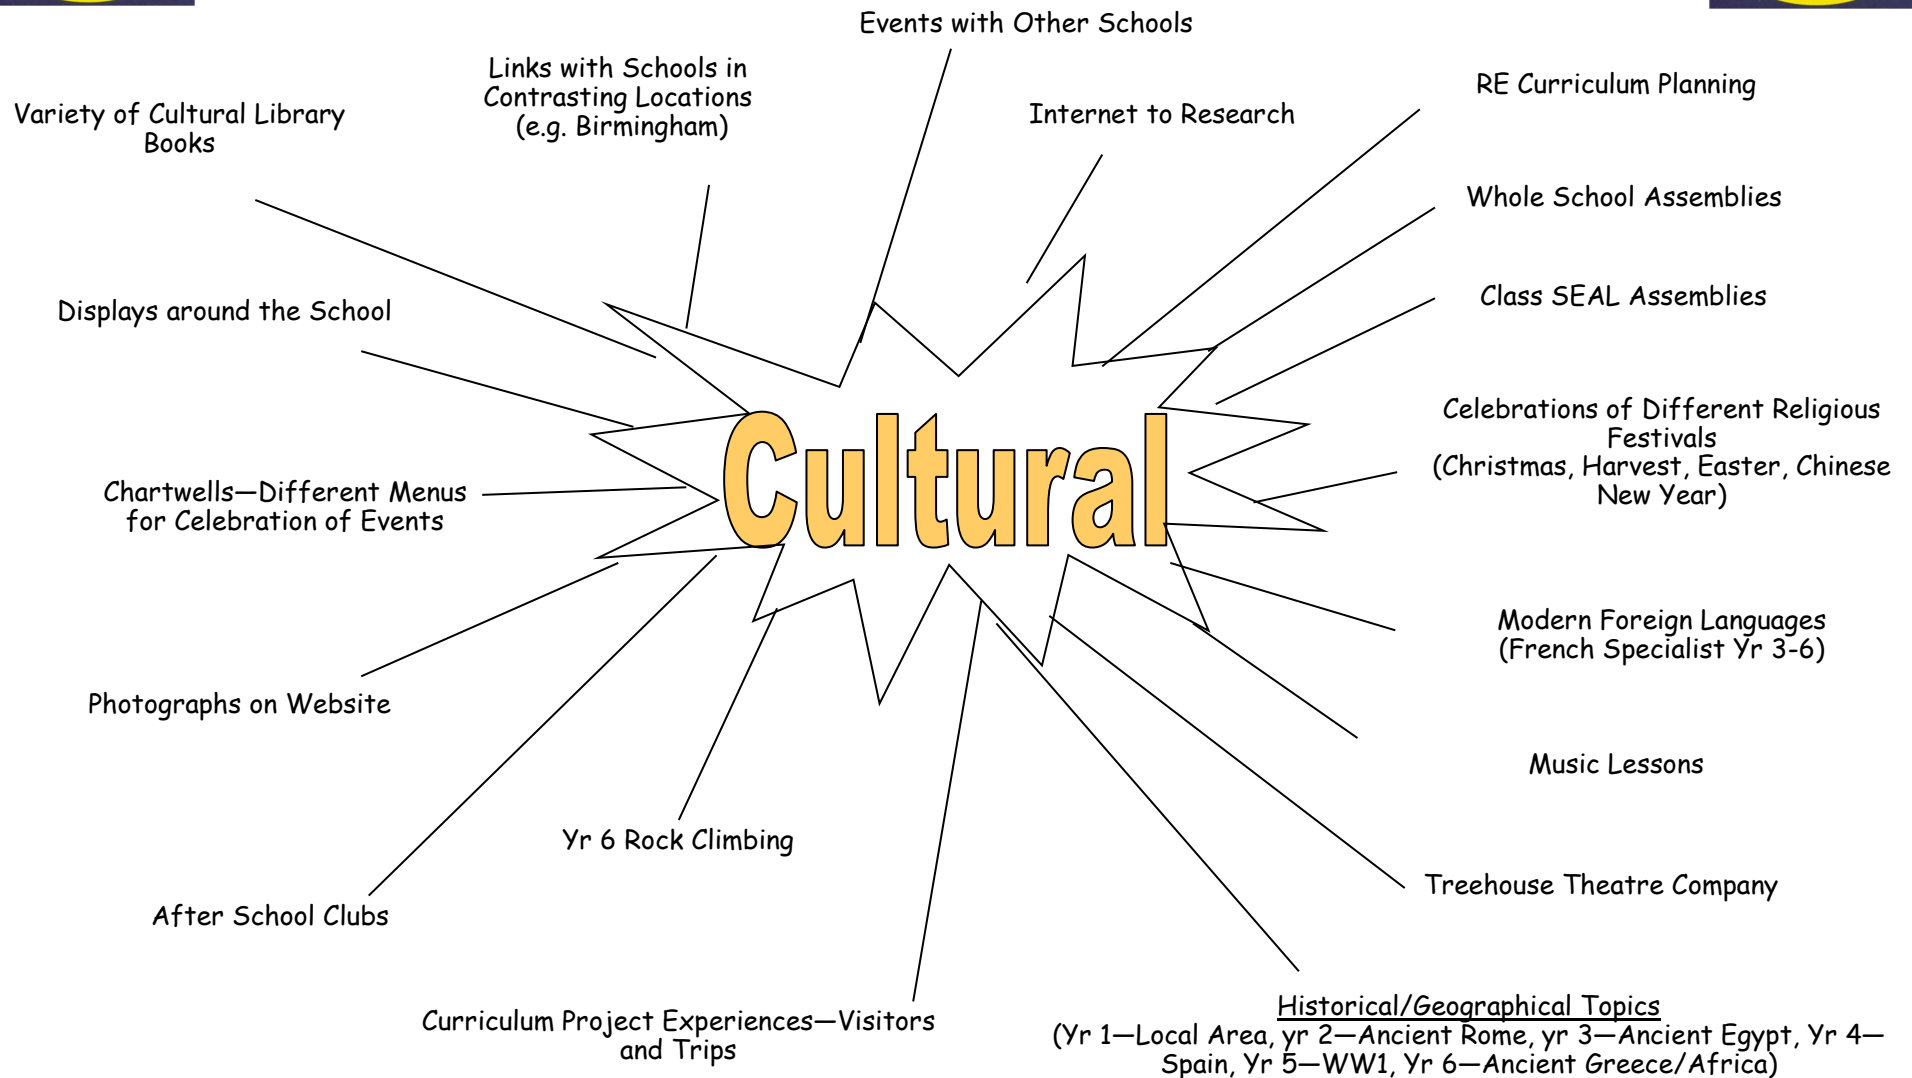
Events with Other Schools

Links with Schools in Contrasting Locations (e.g. Birmingham)

Variety of Cultural Library Books

Internet to Research

RE Curriculum Planning

Whole School Assemblies

Class SEAL Assemblies

Displays around the School

Cultural

Celebrations of Different Religious Festivals (Christmas, Harvest, Easter, Chinese New Year)

Chartwells—Different Menus for Celebration of Events

Modern Foreign Languages (French Specialist Yr 3-6)

Photographs on Website

Music Lessons

Yr 6 Rock Climbing

Treehouse Theatre Company

After School Clubs

Historical/Geographical Topics
(Yr 1—Local Area, yr 2—Ancient Rome, yr 3—Ancient Egypt, Yr 4—Spain, Yr 5—WW1, Yr 6—Ancient Greece/Africa)

Curriculum Project Experiences—Visitors and Trips